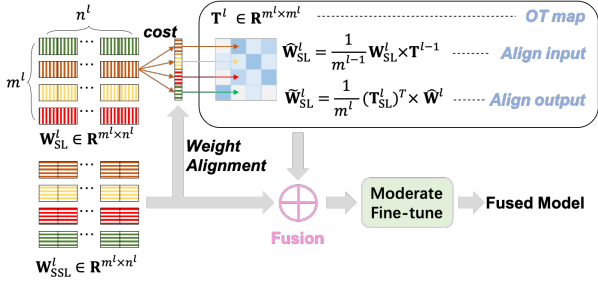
$n^l$

$m^l$

$\mathbf{W}_{\mathrm{SL}}^l \in \mathbf{R}^{m^l \times n^l}$

$\mathbf{W}_{\mathrm{SSL}}^l \in \mathbf{R}^{m^l \times n^l}$

cost

$\mathbf{T}^l \in \mathbf{R}^{m^l \times m^l}$ OT map

$\widehat{\mathbf{W}}_{\mathrm{SL}}^l = \frac{1}{m^{l-1}} \mathbf{W}_{\mathrm{SL}}^l \times \mathbf{T}^{l-1}$ Align input

$\widetilde{\mathbf{W}}_{\mathrm{SL}}^l = \frac{1}{m^l} (\mathbf{T}_{\mathrm{SL}}^l)^T \times \widehat{\mathbf{W}}^l$ Align output

Weight Alignment

Fusion

Moderate Fine-tune

Fused Model